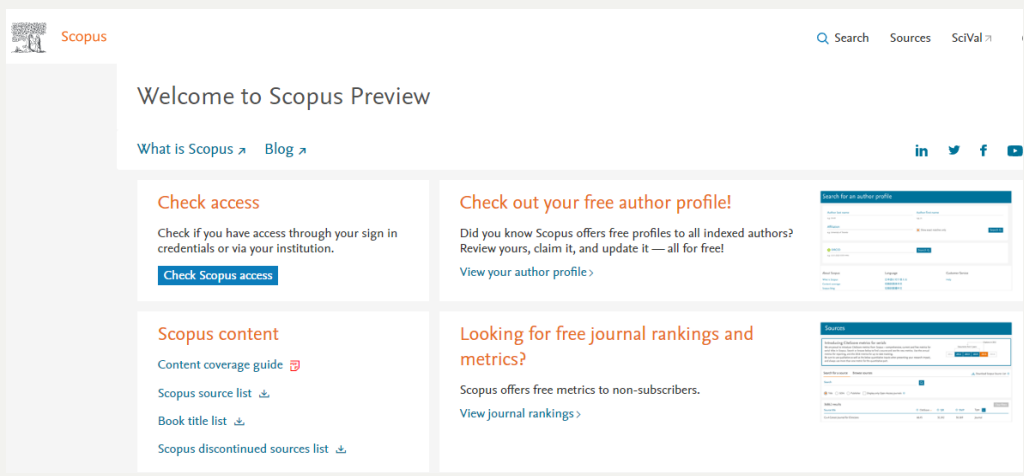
Scopus

Search Sources SciVal

Welcome to Scopus Preview

What is Scopus Blog

Check access

Check if you have access through your sign in credentials or via your institution.

Check Scopus access

Check out your free author profile!

Did you know Scopus offers free profiles to all indexed authors? Review yours, claim it, and update it — all for free!

View your author profile

Search for an author profile

Scopus content

Content coverage guide

Scopus source list

Book title list

Scopus discontinued sources list

Looking for free journal rankings and metrics?

Scopus offers free metrics to non-subscribers.

View journal rankings

Sources